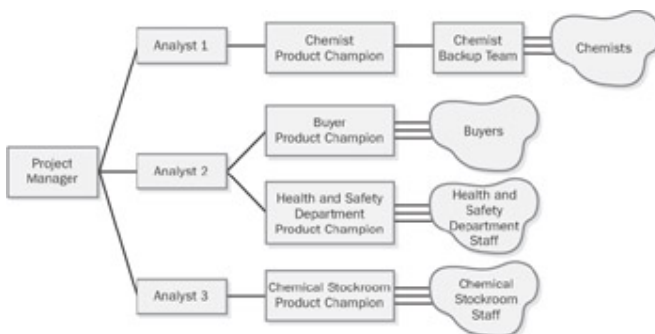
Project Manager

Analyst 1

Chemist Product Champion

Chemist Backup Team

Chemists

Analyst 2

Buyer Product Champion

Buyers

Health and Safety Department Product Champion

Health and Safety Department Staff

Analyst 3

Chemical Stockroom Product Champion

Chemical Stockroom Staff